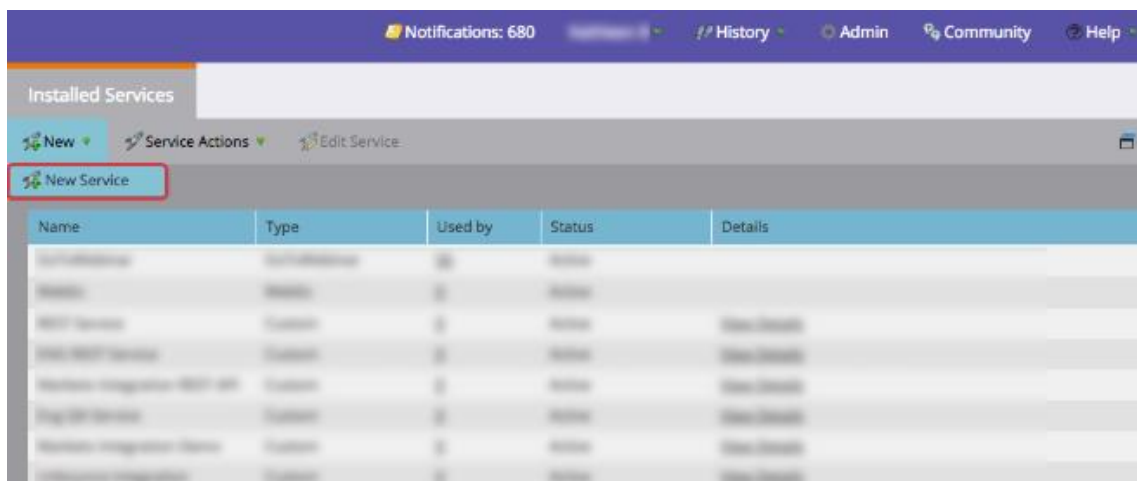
Notifications: 680 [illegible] History Admin Community Help

Installed Services

New Service Actions Edit Service

New Service

| Name | Type | Used by | Status | Details |
|---|---|---|---|---|
| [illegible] | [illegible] | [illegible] | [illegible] | |
| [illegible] | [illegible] | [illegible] | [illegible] | |
| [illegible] | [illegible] | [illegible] | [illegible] | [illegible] |
| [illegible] | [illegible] | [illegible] | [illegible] | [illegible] |
| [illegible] | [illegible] | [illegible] | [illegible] | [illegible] |
| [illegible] | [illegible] | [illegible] | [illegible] | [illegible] |
| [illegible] | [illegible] | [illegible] | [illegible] | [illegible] |
| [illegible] | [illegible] | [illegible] | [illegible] | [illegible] |